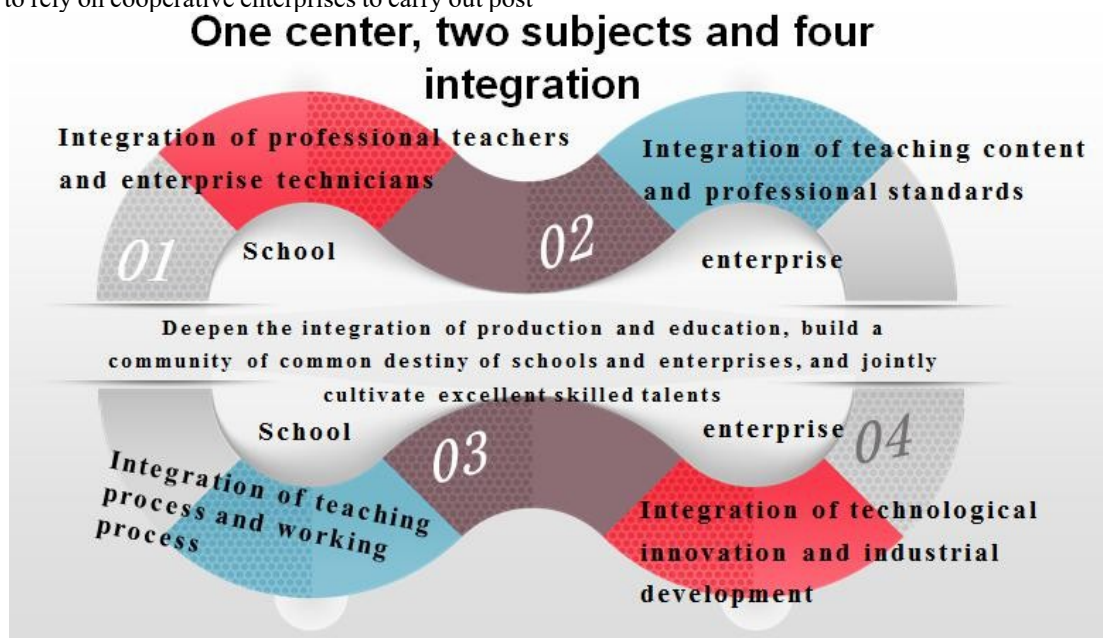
to rely on cooperative enterprises to carry out post

One center, two subjects and four integration

Integration of professional teachers and enterprise technicians

01

School

02

Integration of teaching content and professional standards

enterprise

Deepen the integration of production and education, build a community of common destiny of schools and enterprises, and jointly cultivate excellent skilled talents

School

03

enterprise

04

Integration of teaching process and working process

Integration of technological innovation and industrial development